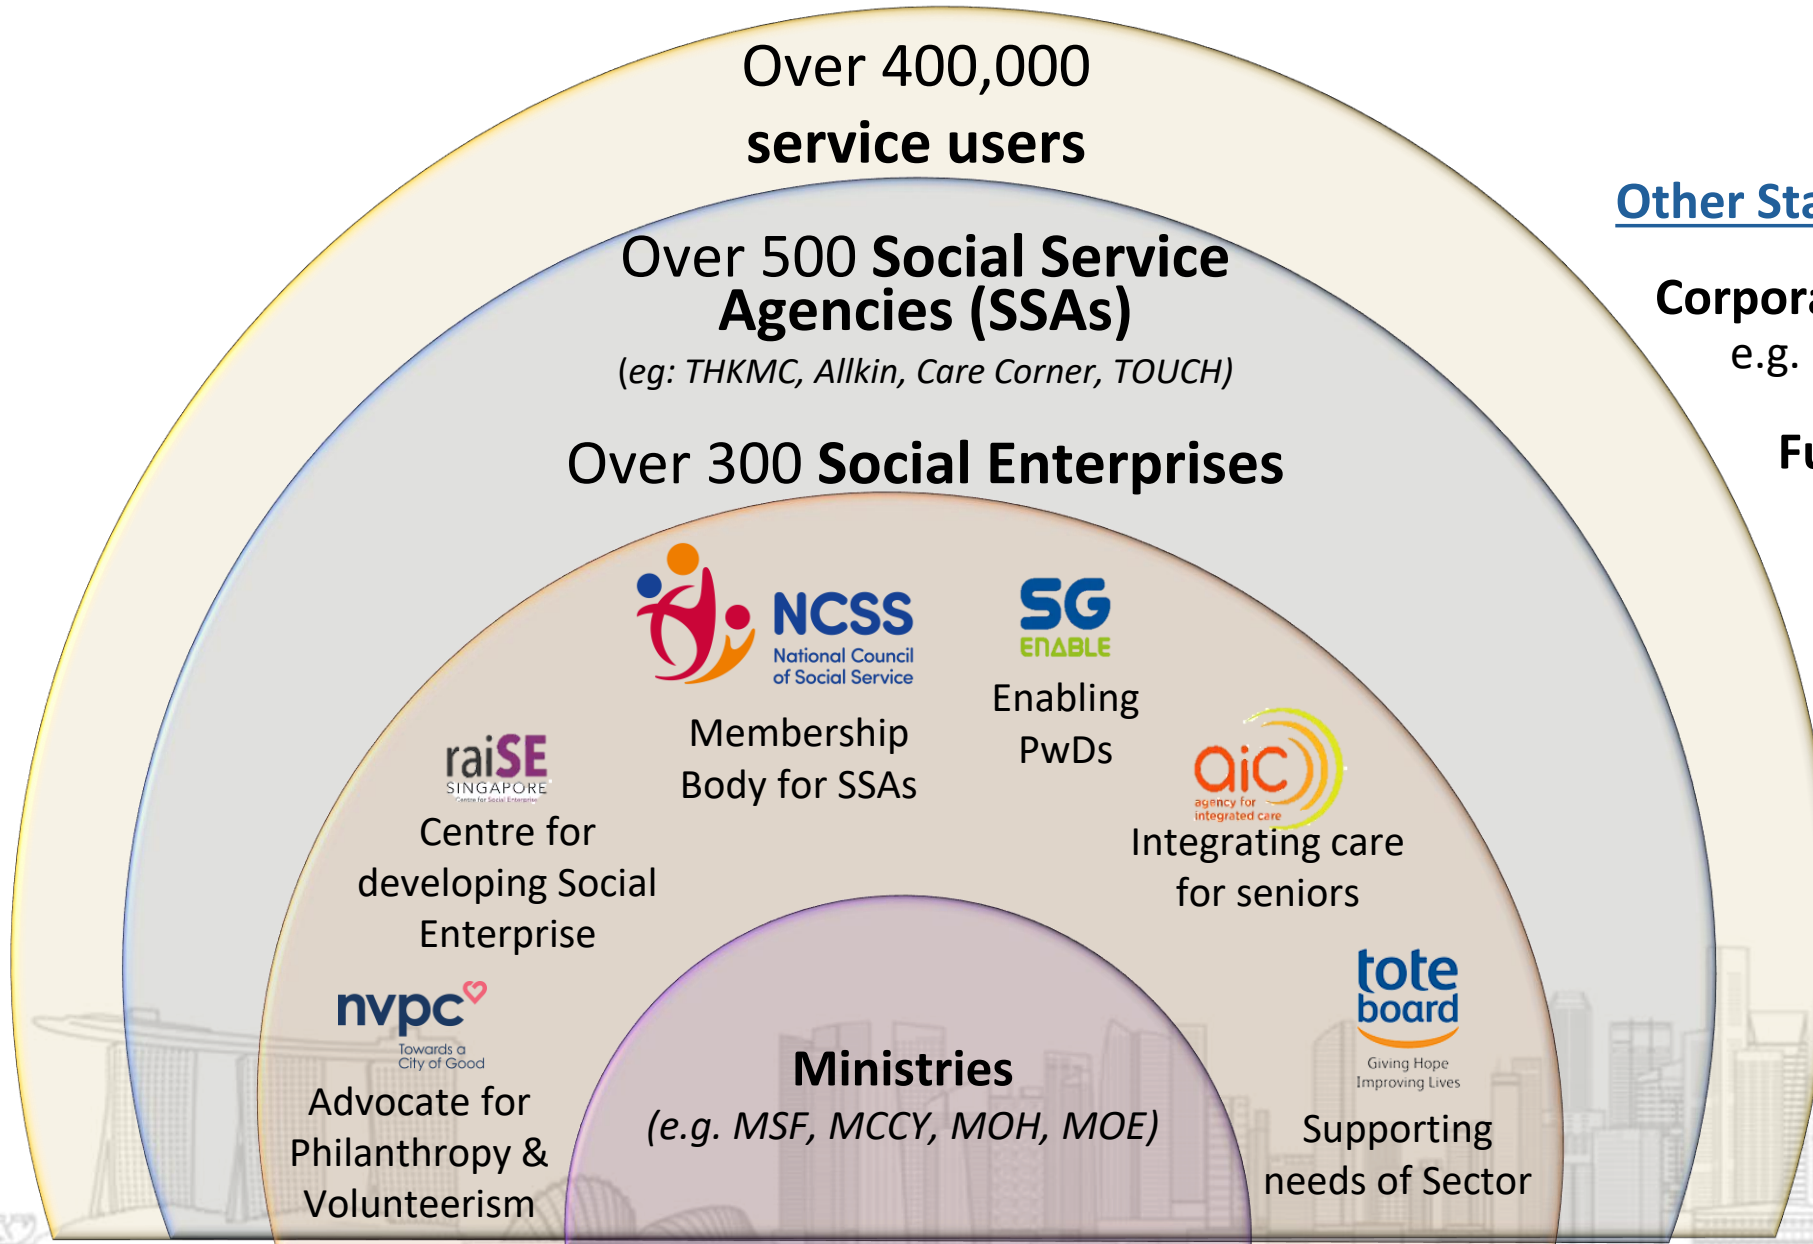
Over 400,000
service users

Other Sta

Corpora
e.g.

Fu

Over 500 Social Service Agencies (SSAs)
(eg: THKMC, Allkin, Care Corner, TOUCH)

Over 300 Social Enterprises

NCSS
National Council of Social Service
Membership Body for SSAs

SG ENABLE
Enabling PwDs

raiSE SINGAPORE
Centre for developing Social Enterprise

aic agency for integrated care
Integrating care for seniors

nvpc
Towards a City of Good
Advocate for Philanthropy & Volunteerism

Ministries
(e.g. MSF, MCCY, MOH, MOE)

tote board
Giving Hope Improving Lives
Supporting needs of Sector